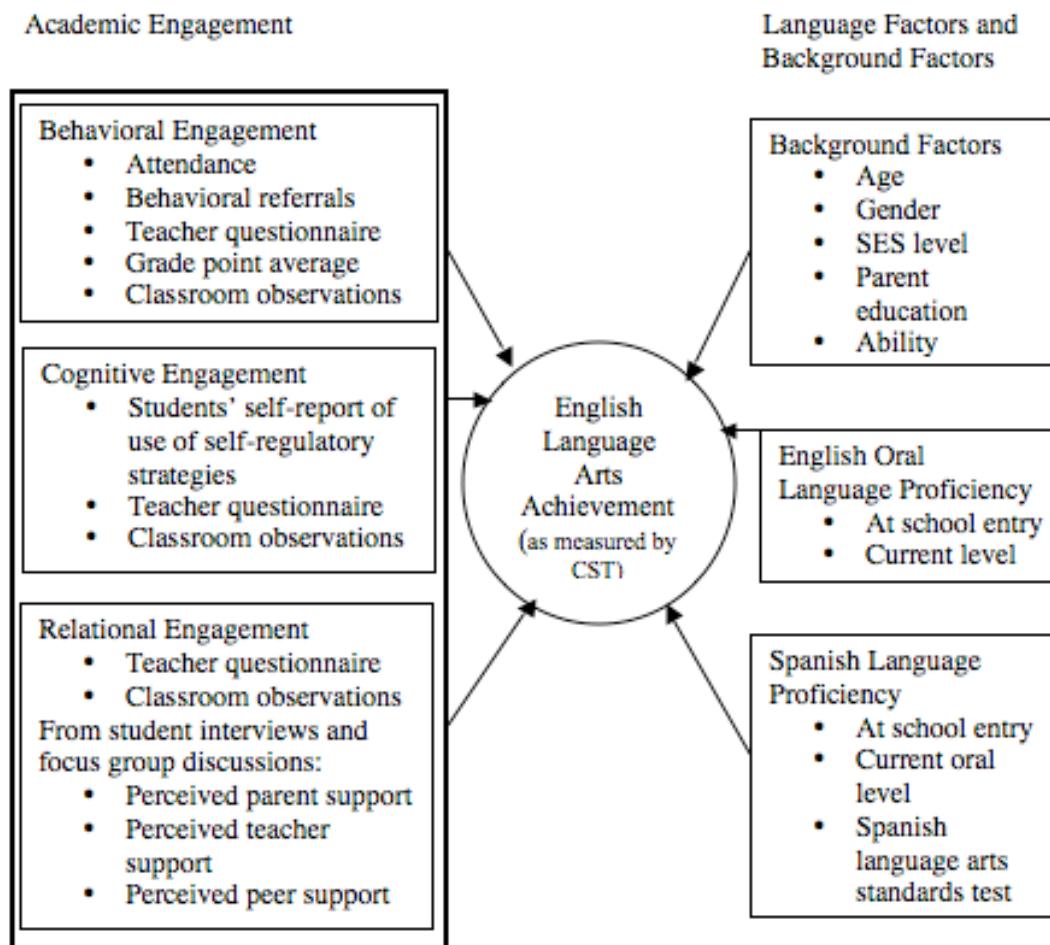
Academic Engagement

Language Factors and Background Factors

Behavioral Engagement
- Attendance
- Behavioral referrals
- Teacher questionnaire
- Grade point average
- Classroom observations

Cognitive Engagement
- Students' self-report of use of self-regulatory strategies
- Teacher questionnaire
- Classroom observations

Relational Engagement
- Teacher questionnaire
- Classroom observations

From student interviews and focus group discussions:
- Perceived parent support
- Perceived teacher support
- Perceived peer support

English Language Arts Achievement (as measured by CST)

Background Factors
- Age
- Gender
- SES level
- Parent education
- Ability

English Oral Language Proficiency
- At school entry
- Current level

Spanish Language Proficiency
- At school entry
- Current oral level
- Spanish language arts standards test